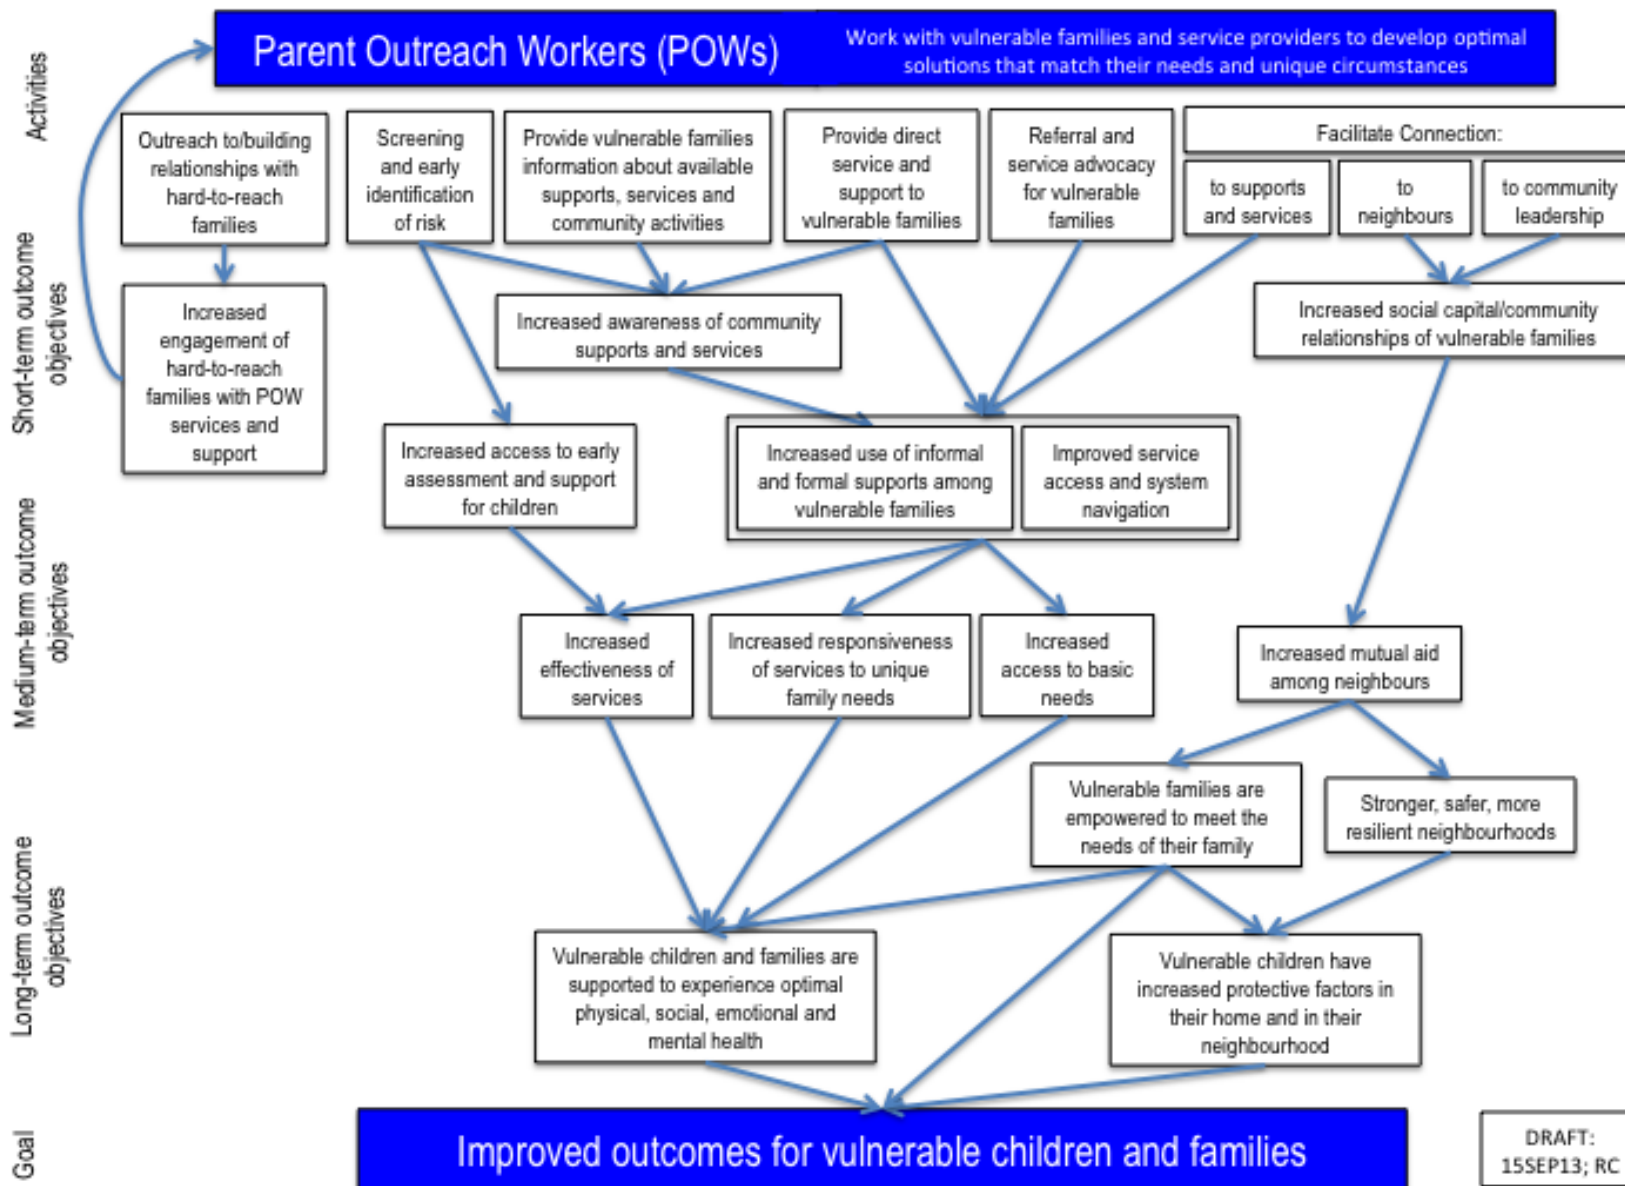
Activities

Parent Outreach Workers (POWs)

Work with vulnerable families and service providers to develop optimal solutions that match their needs and unique circumstances

Outreach to/building relationships with hard-to-reach families

Screening and early identification of risk

Provide vulnerable families information about available supports, services and community activities

Provide direct service and support to vulnerable families

Referral and service advocacy for vulnerable families

Facilitate Connection:

to supports and services

to neighbours

to community leadership

Short-term outcome objectives

Increased engagement of hard-to-reach families with POW services and support

Increased awareness of community supports and services

Increased social capital/community relationships of vulnerable families

Increased access to early assessment and support for children

Increased use of informal and formal supports among vulnerable families

Improved service access and system navigation

Medium-term outcome objectives

Increased effectiveness of services

Increased responsiveness of services to unique family needs

Increased access to basic needs

Increased mutual aid among neighbours

Vulnerable families are empowered to meet the needs of their family

Stronger, safer, more resilient neighbourhoods

Long-term outcome objectives

Vulnerable children and families are supported to experience optimal physical, social, emotional and mental health

Vulnerable children have increased protective factors in their home and in their neighbourhood

Goal

Improved outcomes for vulnerable children and families

DRAFT: 15SEP13; RC